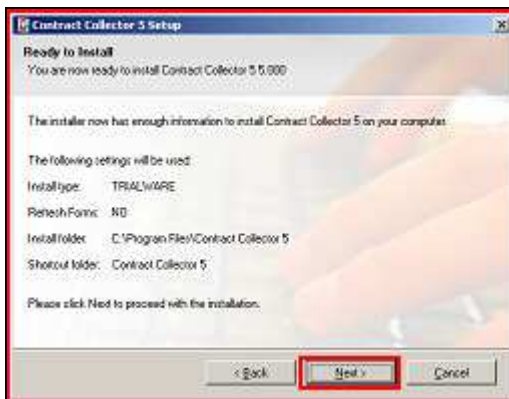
Contract Collector 5 Setup

Ready to Install
You are now ready to install Contract Collector 5 5.000

The installer now has enough information to install Contract Collector 5 on your computer.

The following settings will be used:

Install type: TRIALWARE

Refresh Forms: NO

Install folder: C:\Program Files\Contract Collector 5

Shortcut folder: Contract Collector 5

Please click Next to proceed with the installation.

< Back Next > Cancel